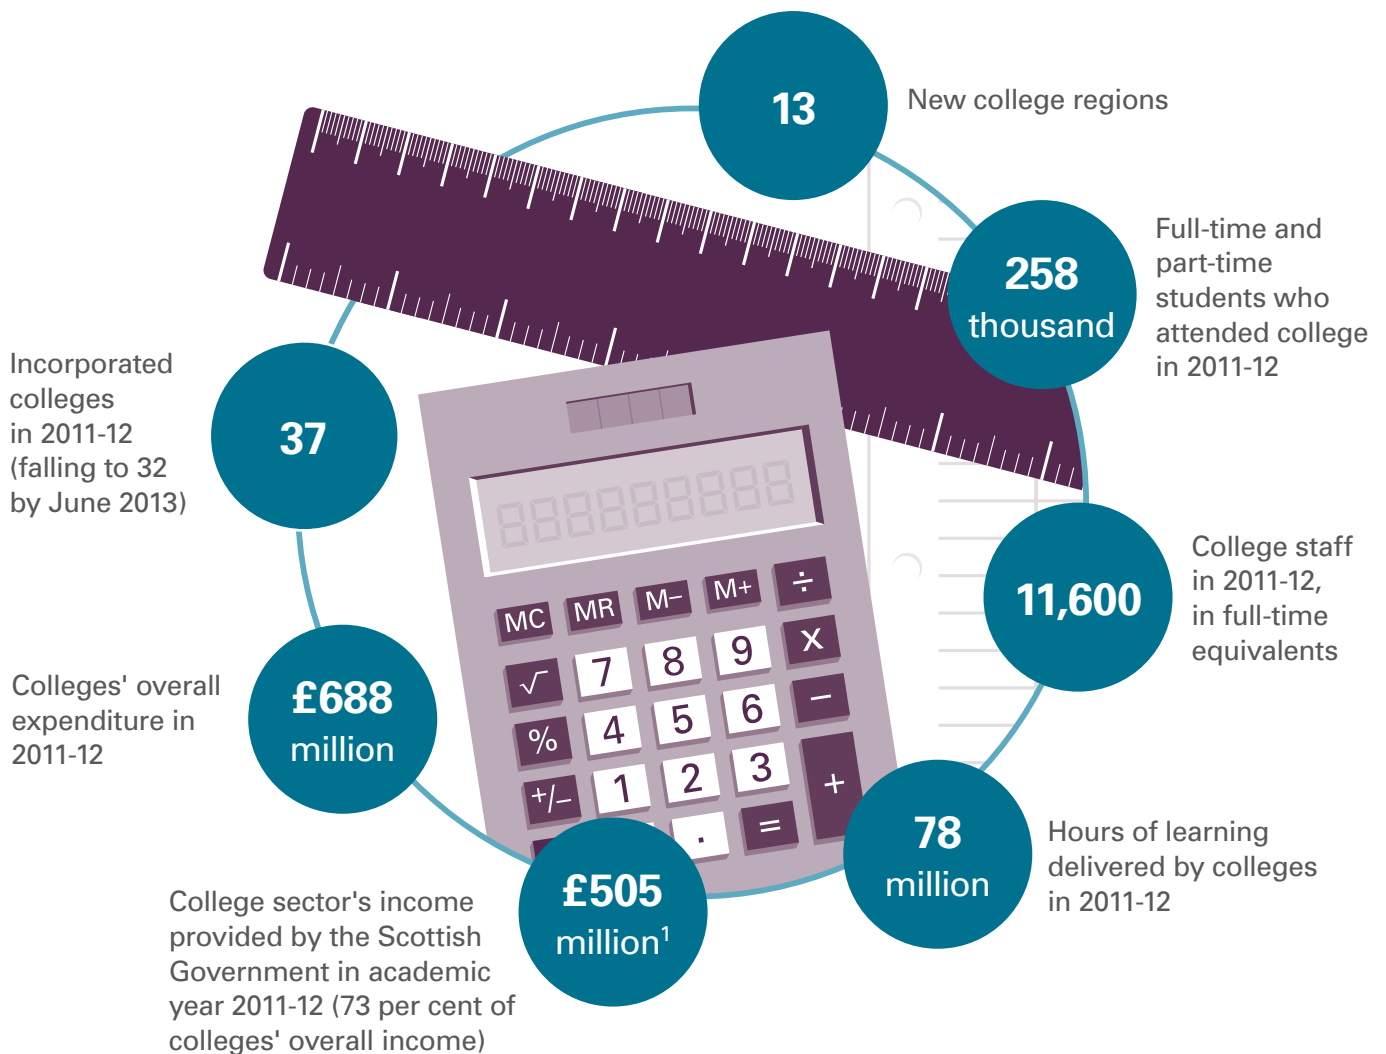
13

New college regions

258 thousand

Full-time and part-time students who attended college in 2011-12

Incorporated colleges in 2011-12 (falling to 32 by June 2013)

37

888888888

MC MR M– M+ ÷

√ 7 8 9 x

% 4 5 6 –

+/– 1 2 3 +

. =

11,600

College staff in 2011-12, in full-time equivalents

Colleges' overall expenditure in 2011-12

£688 million

78 million

Hours of learning delivered by colleges in 2011-12

£505 million$^1$

College sector's income provided by the Scottish Government in academic year 2011-12 (73 per cent of colleges' overall income)